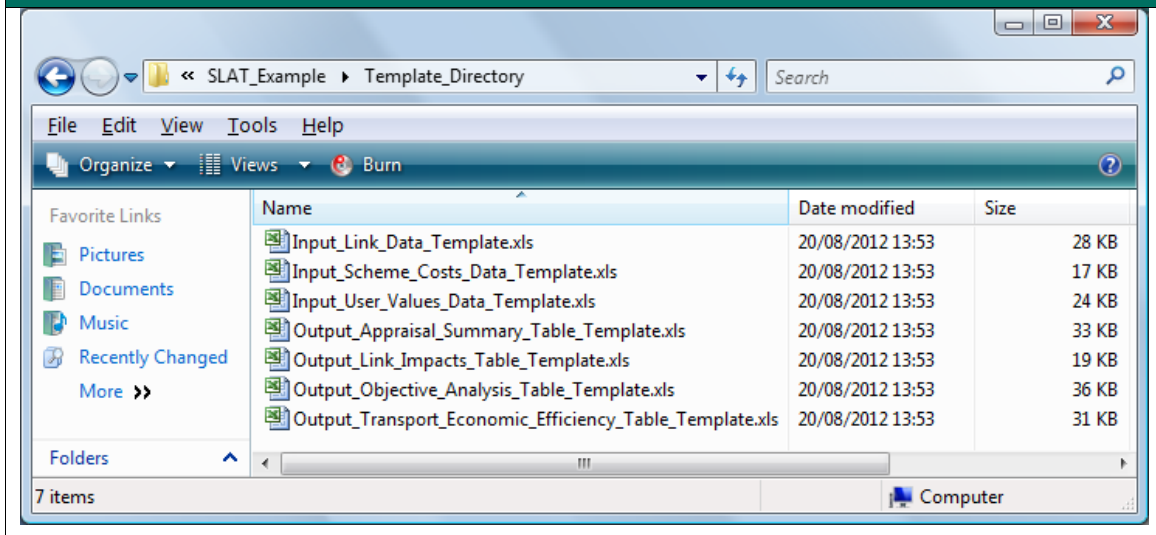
« SLAT_Example ▸ Template_Directory

Search

File Edit View Tools Help

Organize Views Burn

Favorite Links

Pictures

Documents

Music

Recently Changed

More »

Folders

| Name | Date modified | Size |
|---|---|---|
| Input_Link_Data_Template.xls | 20/08/2012 13:53 | 28 KB |
| Input_Scheme_Costs_Data_Template.xls | 20/08/2012 13:53 | 17 KB |
| Input_User_Values_Data_Template.xls | 20/08/2012 13:53 | 24 KB |
| Output_Appraisal_Summary_Table_Template.xls | 20/08/2012 13:53 | 33 KB |
| Output_Link_Impacts_Table_Template.xls | 20/08/2012 13:53 | 19 KB |
| Output_Objective_Analysis_Table_Template.xls | 20/08/2012 13:53 | 36 KB |
| Output_Transport_Economic_Efficiency_Table_Template.xls | 20/08/2012 13:53 | 31 KB |

7 items

Computer